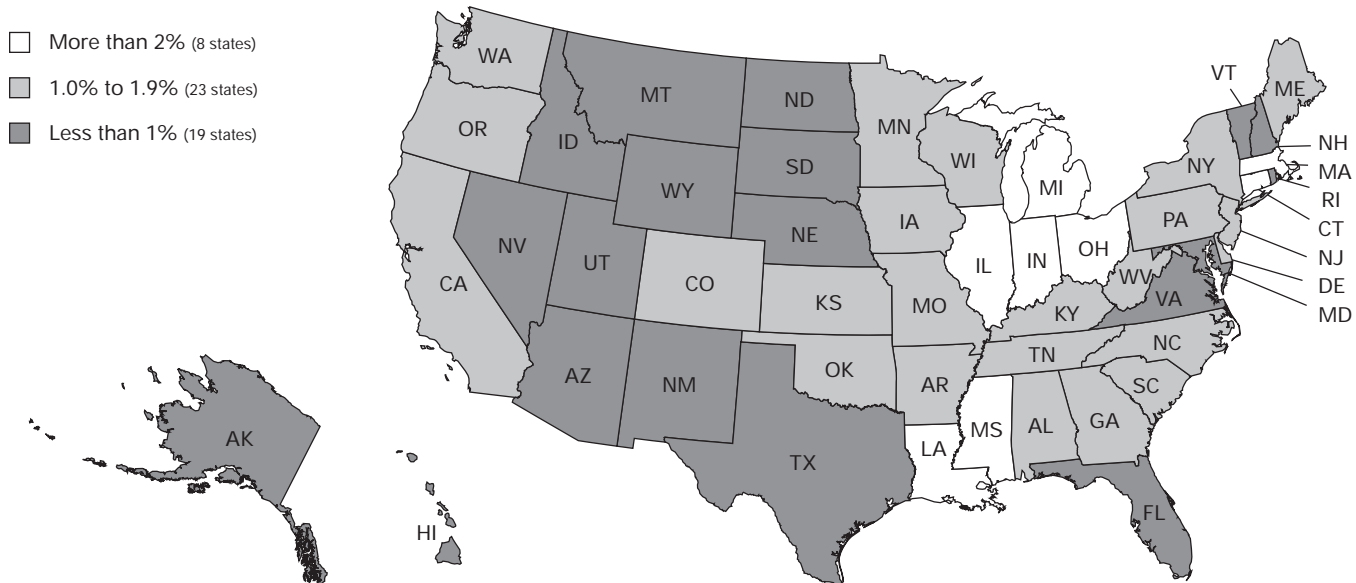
More than 2% (8 states)
1.0% to 1.9% (23 states)
Less than 1% (19 states)

WA
MT
ND
VT
ME
OR
ID
MN
NH
WI
NY
MA
MI
SD
WY
RI
CT
PA
IA
NE
NV
NJ
OH
IL
IN
UT
DE
WV
CO
CA
VA
MD
KS
MO
KY
NC
TN
OK
SC
AZ
NM
AR
GA
AL
MS
AK
LA
TX
FL
HI